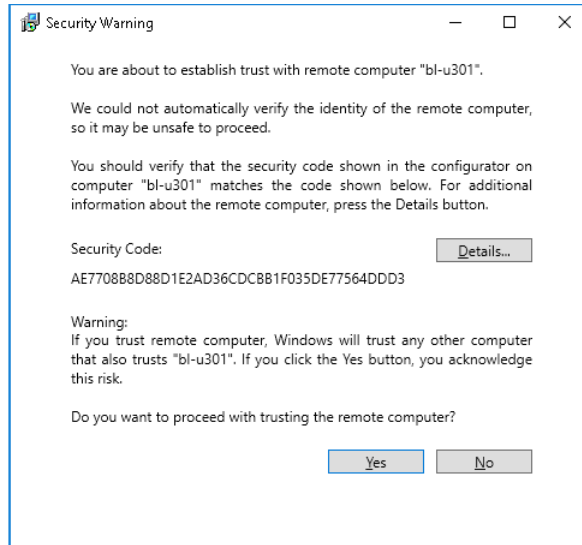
Security Warning

You are about to establish trust with remote computer "bl-u301".

We could not automatically verify the identity of the remote computer, so it may be unsafe to proceed.

You should verify that the security code shown in the configurator on computer "bl-u301" matches the code shown below. For additional information about the remote computer, press the Details button.

Security Code:

Details...

AE7708B8D88D1E2AD36CDCBB1F035DE77564DDD3

Warning:
If you trust remote computer, Windows will trust any other computer that also trusts "bl-u301". If you click the Yes button, you acknowledge this risk.

Do you want to proceed with trusting the remote computer?

Yes

No